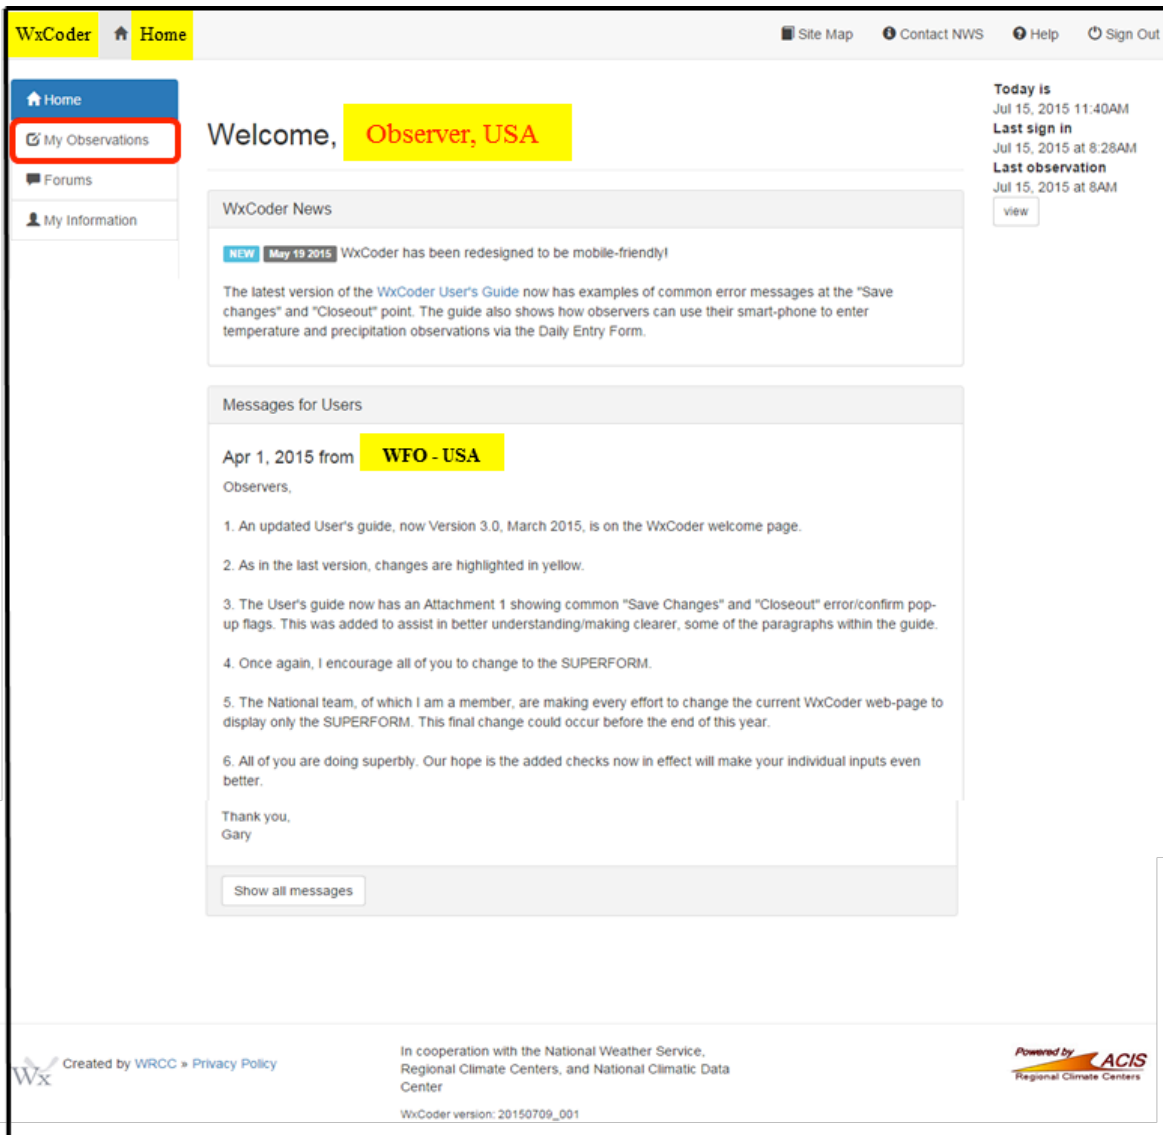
WxCoder Home

Site Map Contact NWS Help Sign Out

Home
My Observations
Forums
My Information

Welcome, Observer, USA

Today is
Jul 15, 2015 11:40AM
Last sign in
Jul 15, 2015 at 8:28AM
Last observation
Jul 15, 2015 at 8AM
view

WxCoder News

NEW May 19 2015 WxCoder has been redesigned to be mobile-friendly!

The latest version of the WxCoder User's Guide now has examples of common error messages at the "Save changes" and "Closeout" point. The guide also shows how observers can use their smart-phone to enter temperature and precipitation observations via the Daily Entry Form.

Messages for Users

Apr 1, 2015 from WFO - USA

Observers,

1. An updated User's guide, now Version 3.0, March 2015, is on the WxCoder welcome page.

2. As in the last version, changes are highlighted in yellow.

3. The User's guide now has an Attachment 1 showing common "Save Changes" and "Closeout" error/confirm pop-up flags. This was added to assist in better understanding/making clearer, some of the paragraphs within the guide.

4. Once again, I encourage all of you to change to the SUPERFORM.

5. The National team, of which I am a member, are making every effort to change the current WxCoder web-page to display only the SUPERFORM. This final change could occur before the end of this year.

6. All of you are doing superbly. Our hope is the added checks now in effect will make your individual inputs even better.

Thank you,
Gary

Show all messages

Wx Created by WRCC » Privacy Policy

In cooperation with the National Weather Service, Regional Climate Centers, and National Climatic Data Center

WxCoder version: 20150709_001

Powered by ACIS Regional Climate Centers